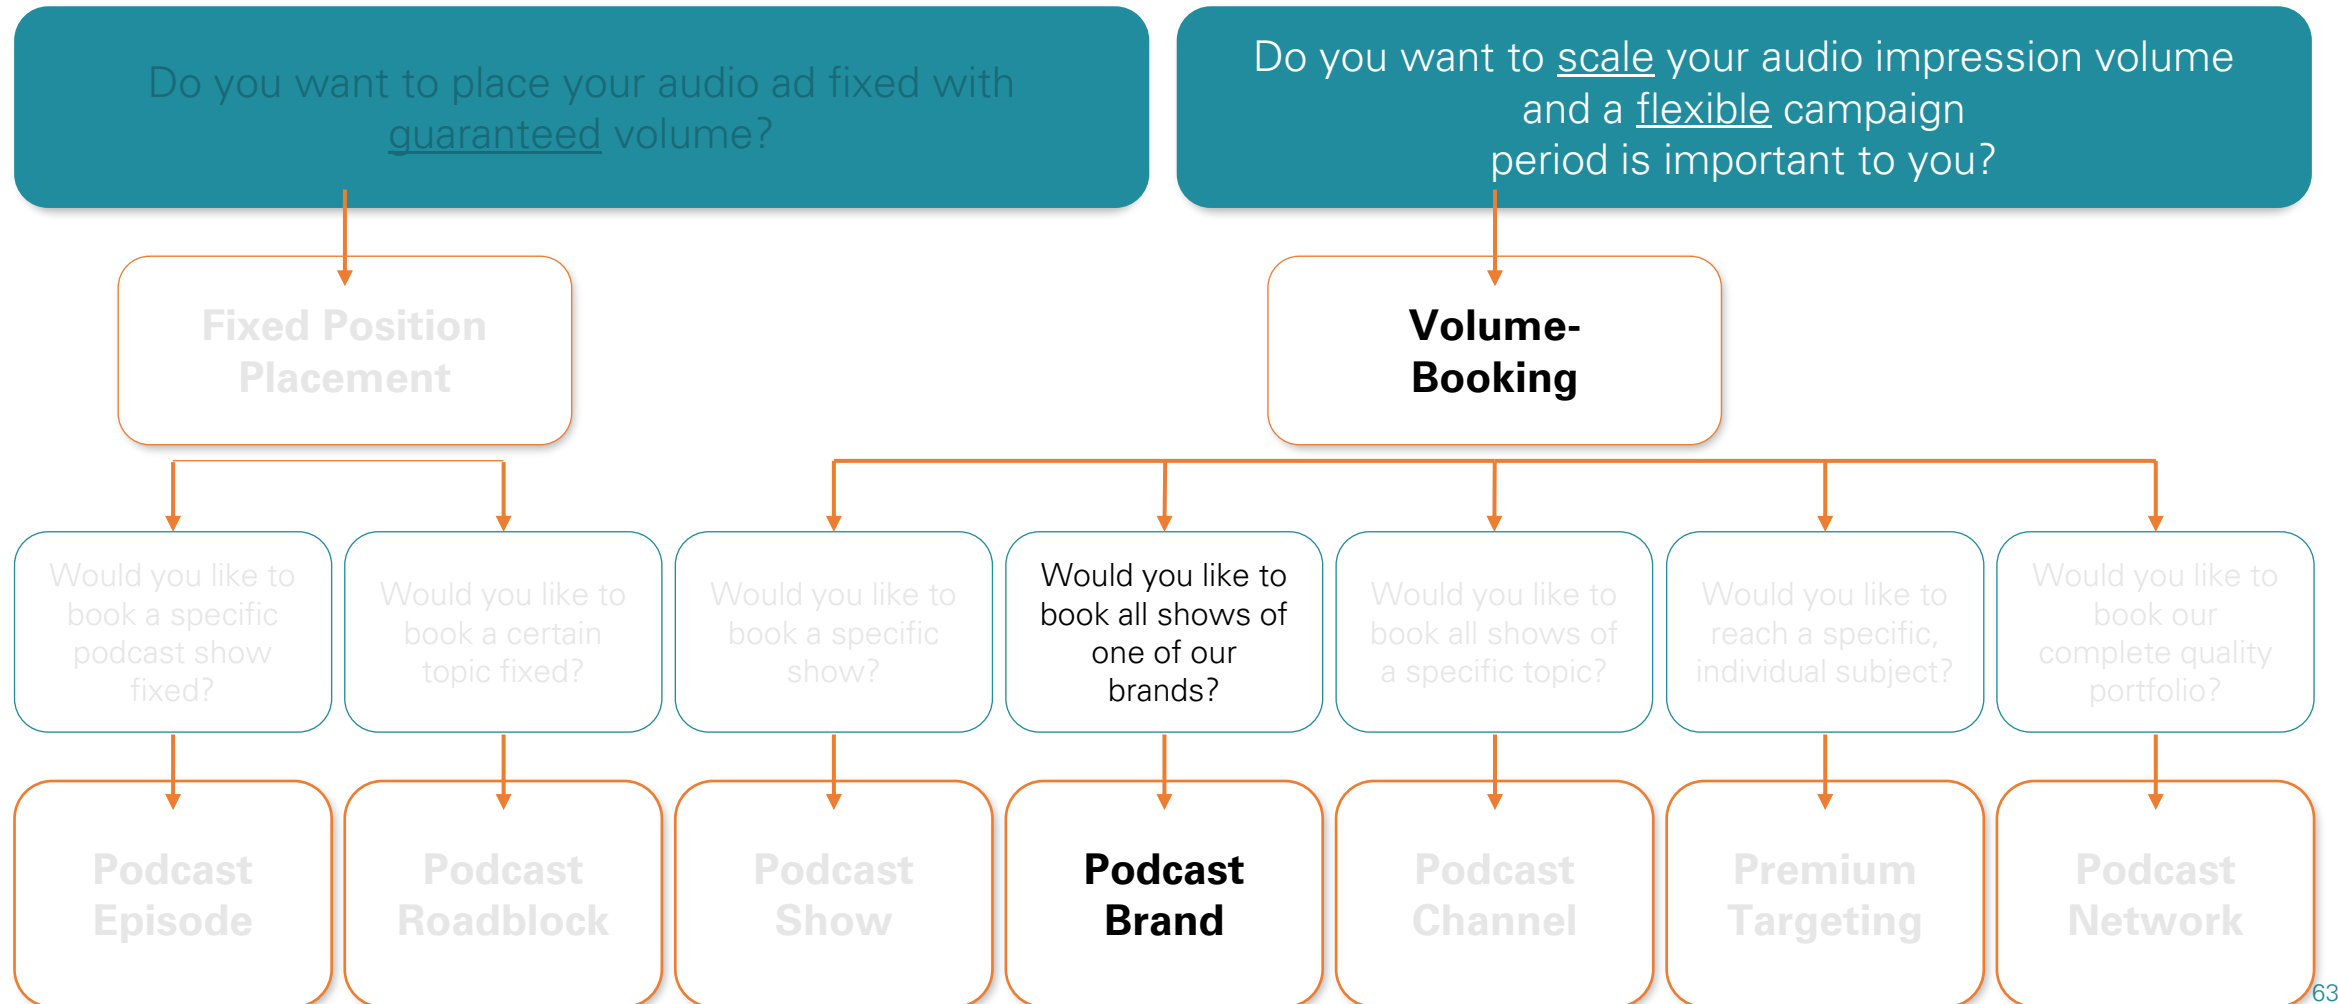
Do you want to place your audio ad fixed with guaranteed volume?

Do you want to scale your audio impression volume and a flexible campaign period is important to you?

Fixed Position Placement

Volume-Booking

Would you like to book a specific podcast show fixed?

Would you like to book a certain topic fixed?

Would you like to book a specific show?

Would you like to book all shows of one of our brands?

Would you like to book all shows of a specific topic?

Would you like to reach a specific, individual subject?

Would you like to book our complete quality portfolio?

Podcast Episode

Podcast Roadblock

Podcast Show

Podcast Brand

Podcast Channel

Premium Targeting

Podcast Network

63